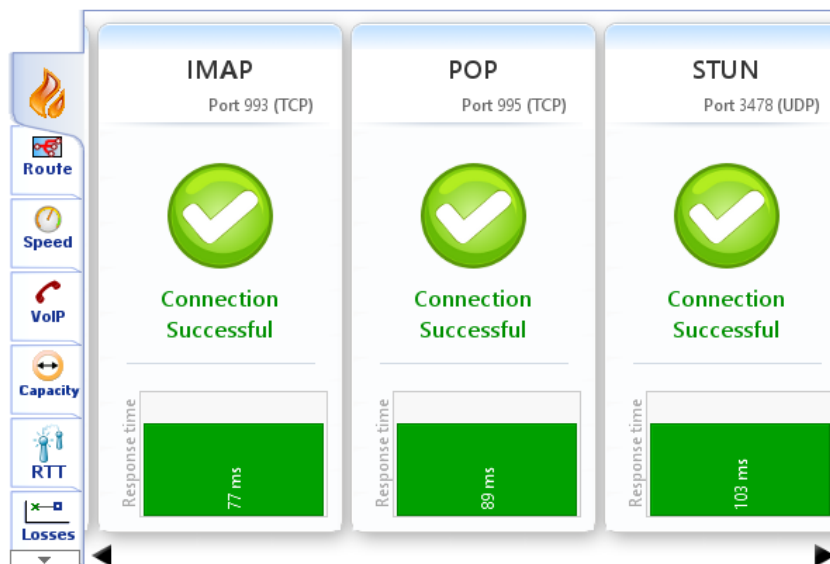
Route

Speed

VoIP

Capacity

RTT

Losses

IMAP

Port 993 (TCP)

Connection Successful

Response time

77 ms

POP

Port 995 (TCP)

Connection Successful

Response time

89 ms

STUN

Port 3478 (UDP)

Connection Successful

Response time

103 ms